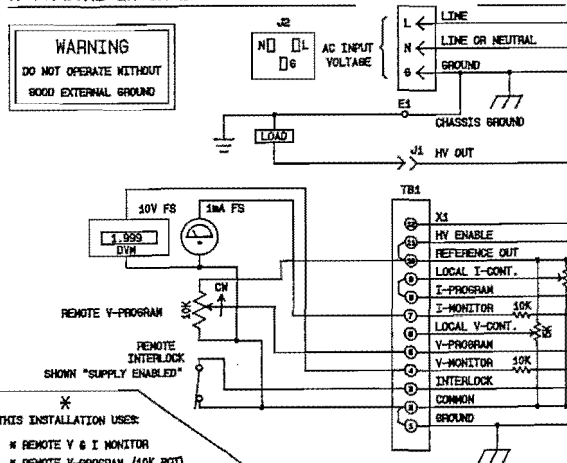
WARNING
DO NOT OPERATE WITHOUT
GOOD EXTERNAL GROUND

J2
N L
G
AC INPUT VOLTAGE

L LINE
N LINE OR NEUTRAL
G GROUND

E1
CHASSIS GROUND

LOAD
J1 HV OUT

TB1

10V FS
1mA FS
1.999
DVM

REMOTE V-PROGRAM
10K
CW

REMOTE INTERLOCK
SHOWN "SUPPLY ENABLED"

12 X1
11 HV ENABLE
10 REFERENCE OUT
9 LOCAL I-CONT.
8 I-PROGRAM
7 I-MONITOR 10K
6 LOCAL V-CONT.
5 V-PROGRAM
4 V-MONITOR 10K
3 INTERLOCK
2 COMMON
1 GROUND

*
THIS INSTALLATION USES:
* REMOTE V & I MONITOR
* REMOTE V-PROGRAM (10K POT)